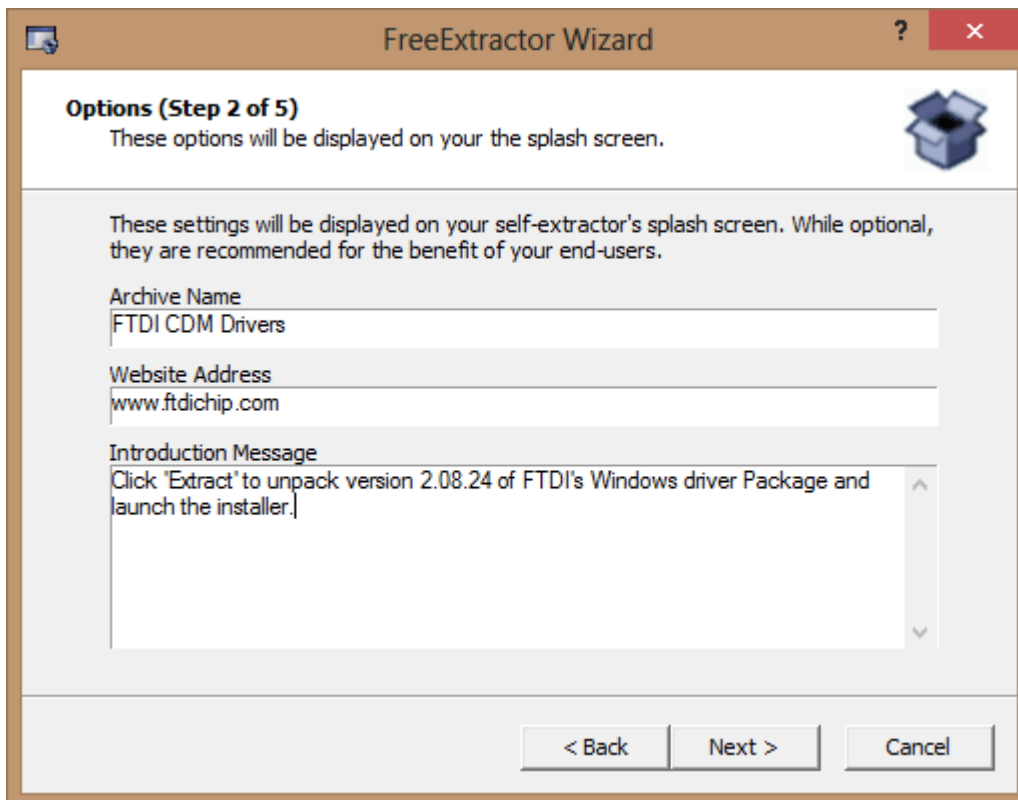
FreeExtractor Wizard

?

×

Options (Step 2 of 5)
These options will be displayed on your the splash screen.

These settings will be displayed on your self-extractor's splash screen. While optional, they are recommended for the benefit of your end-users.

Archive Name
FTDI CDM Drivers

Website Address
www.ftdichip.com

Introduction Message
Click 'Extract' to unpack version 2.08.24 of FTDI's Windows driver Package and launch the installer.

< Back

Next >

Cancel